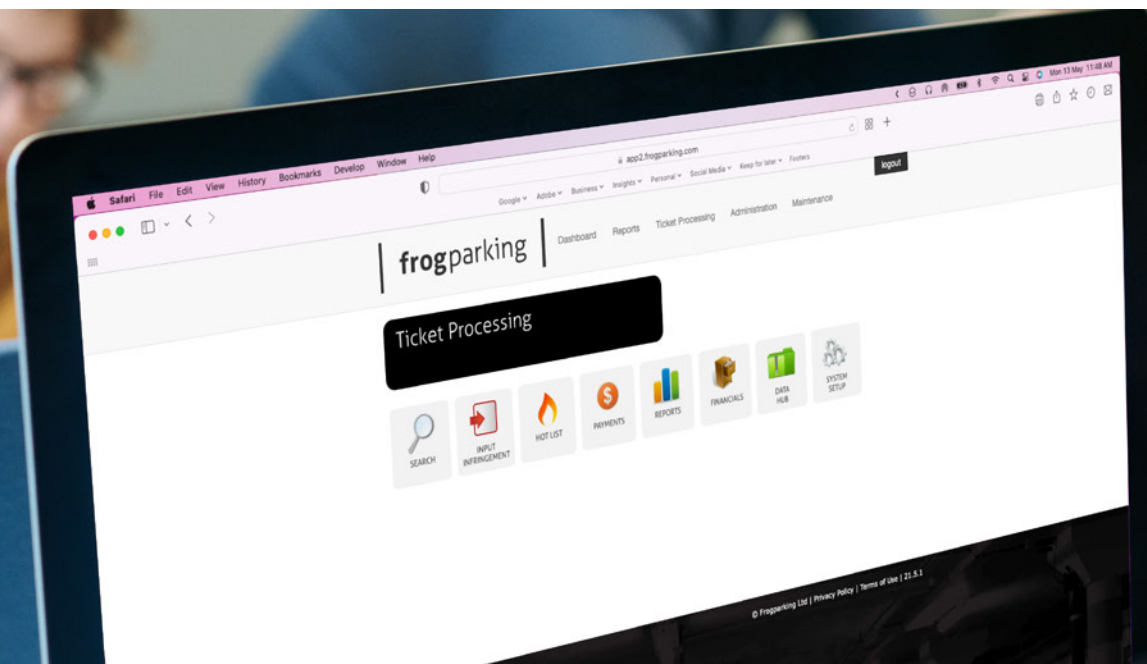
Safari File Edit View History Bookmarks Develop Window Help

Mon 13 May 11:48 AM

app2.frogparking.com

Google Adobe Business Insights Personal Social Media Keep for later Footers

logout

frogparking

Dashboard Reports Ticket Processing Administration Maintenance

Ticket Processing

SEARCH

INPUT INFRINGEMENT

HOT LIST

PAYMENTS

REPORTS

FINANCIALS

DATA HUB

SYSTEM SETUP

© Frogparking Ltd | Privacy Policy | Terms of Use | 21.5.1